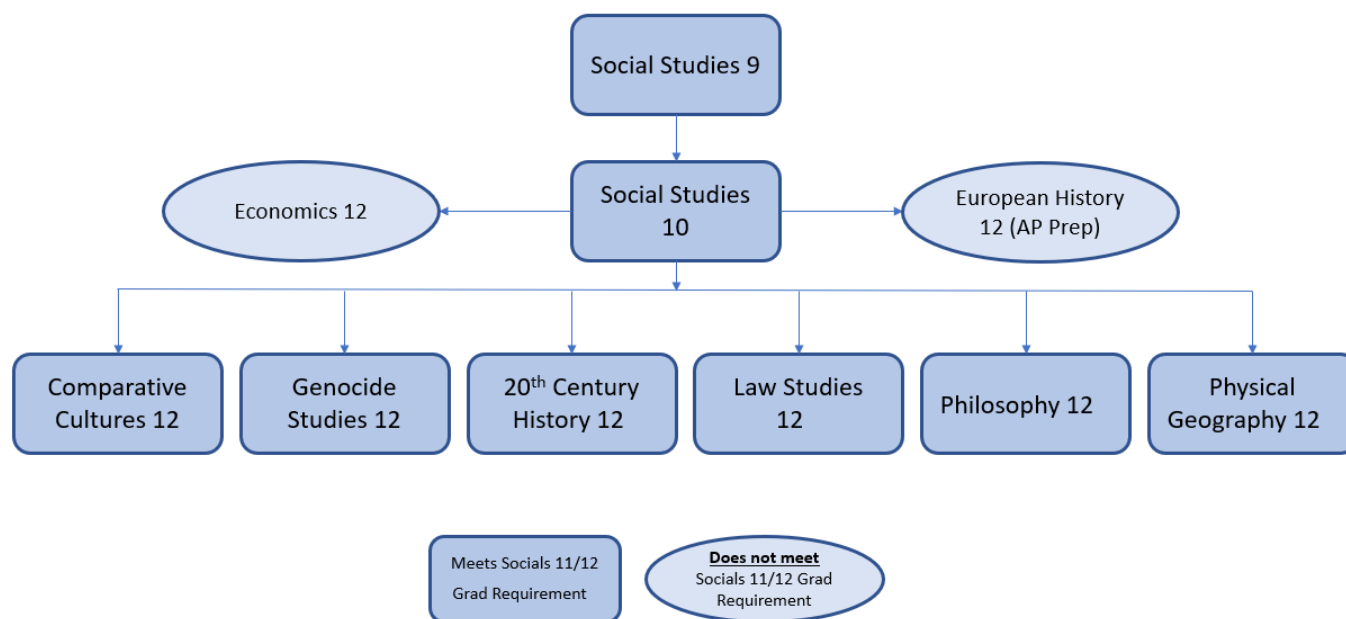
Social Studies 9

Economics 12

Social Studies 10

European History 12 (AP Prep)

Comparative Cultures 12

Genocide Studies 12

20$^{th}$ Century History 12

Law Studies 12

Philosophy 12

Physical Geography 12

Meets Socials 11/12 Grad Requirement

Does not meet Socials 11/12 Grad Requirement